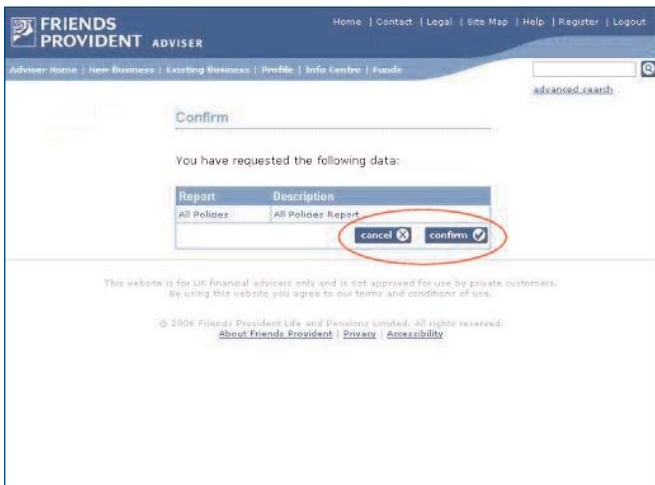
FRIENDS PROVIDENT ADVISER

Home | Contact | Legal | Site Map | Help | Register | Logout

Adviser Home | New Business | Existing Business | Profile | Info Centre | Funds

advanced search

Confirm

You have requested the following data:

| Report | Description |
|---|---|
| All Policies | All Policies Report |

cancel confirm

This website is for UK financial advisers only and is not approved for use by private customers. By using this website you agree to our terms and conditions of use.

© 2006 Friends Provident Life and Pensions Limited. All rights reserved.
About Friends Provident | Privacy | Accessibility